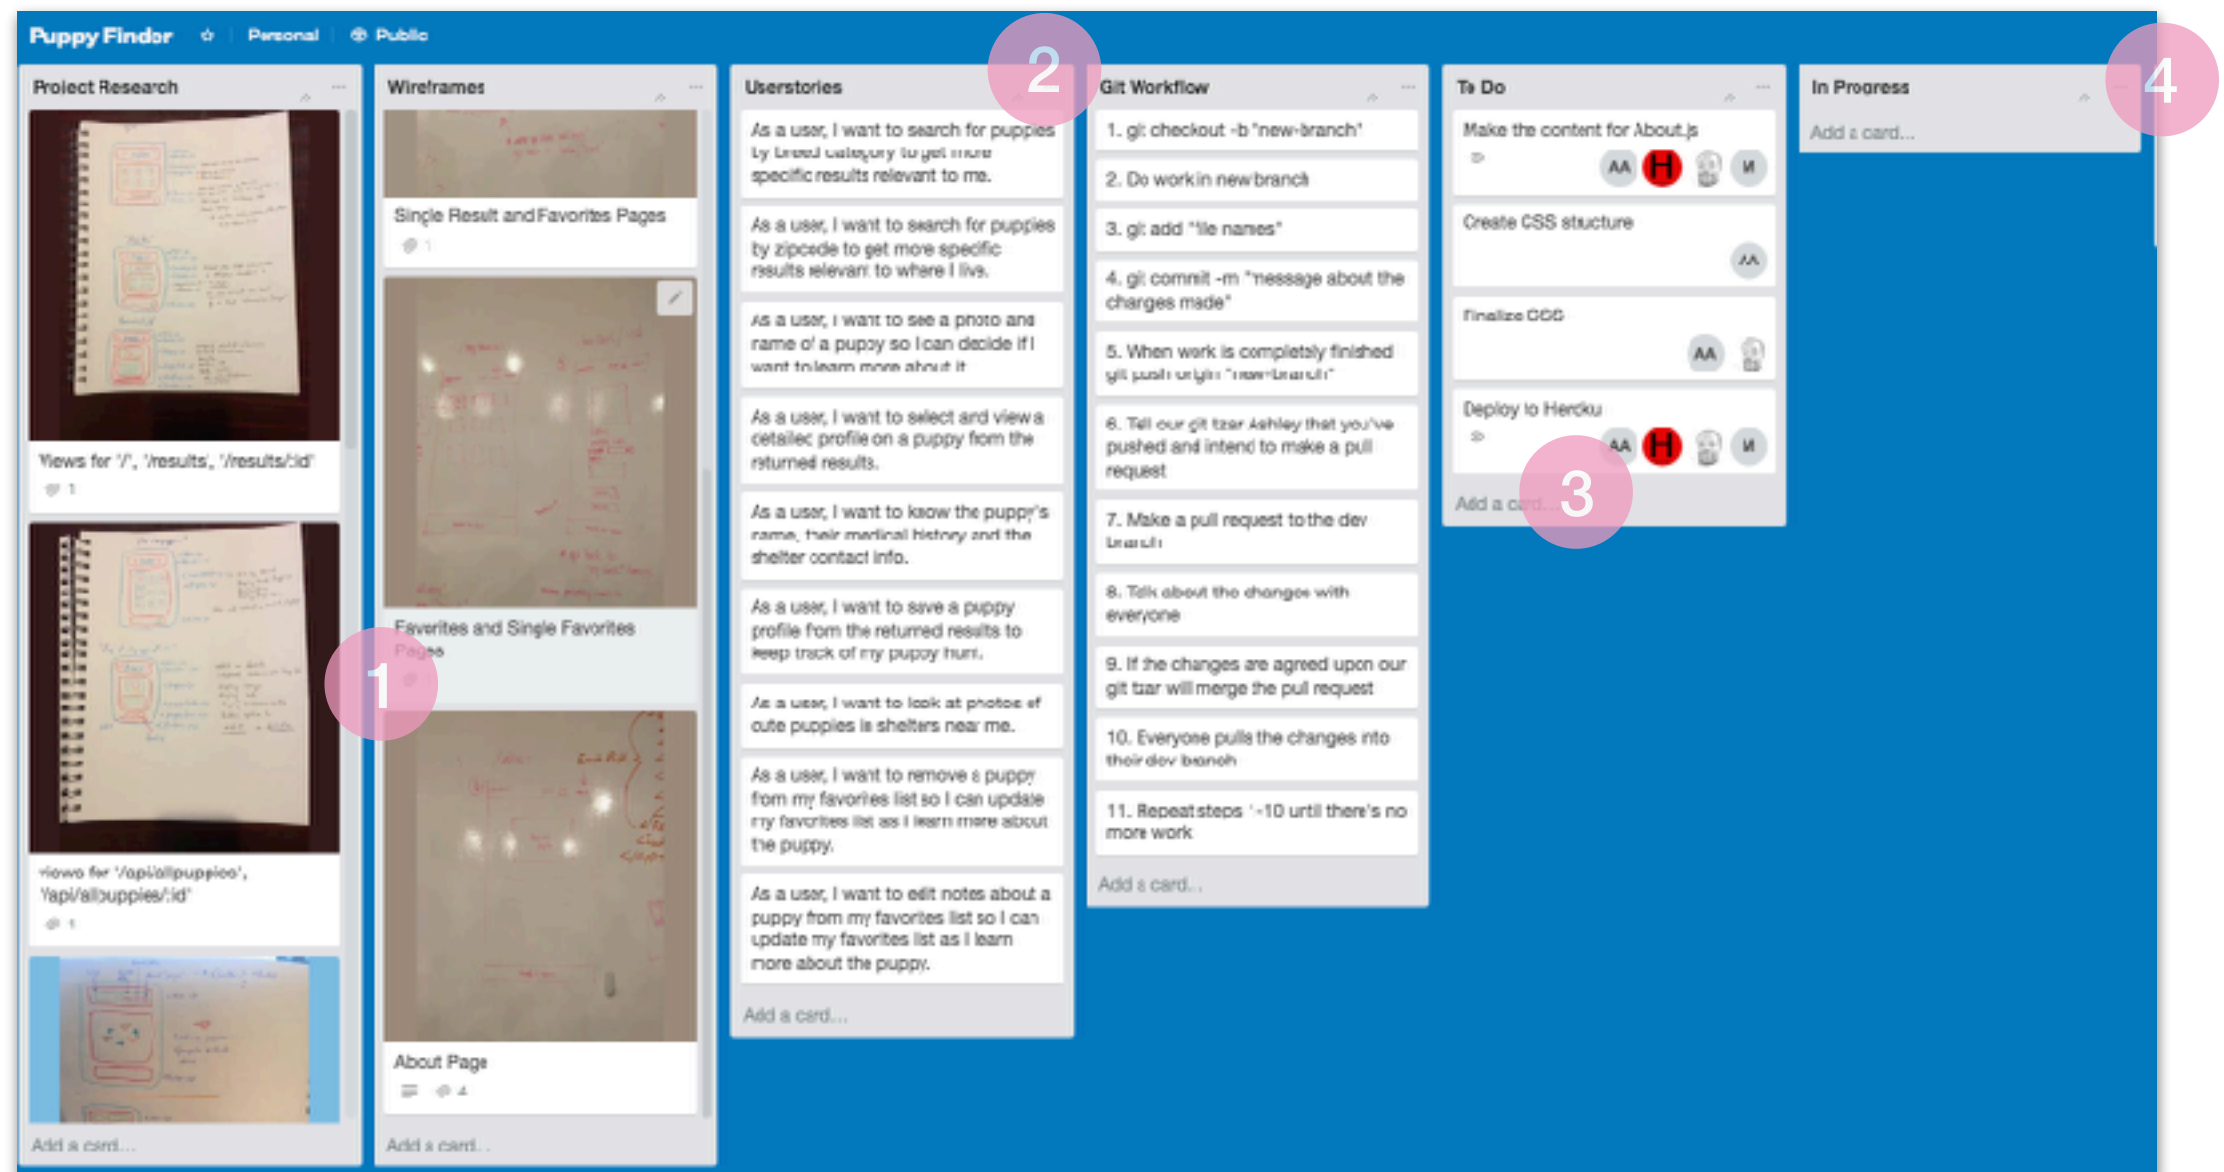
Puppy Finder ☆ Personal Public

Project Research

Views for '/', '/results', '/results/:id'
1

Views for '/api/allpuppies', '/api/allpuppies/:id'
1

Add a card...

Wireframes

Single Result and Favorites Pages
1

Favorites and Single Favorites Pages
1

About Page
4

Add a card...

Userstories

As a user, I want to search for puppies by breed category to get more specific results relevant to me.

As a user, I want to search for puppies by zipcode to get more specific results relevant to where I live.

As a user, I want to see a photo and name of a puppy so I can decide if I want to learn more about it.

As a user, I want to select and view a detailed profile on a puppy from the returned results.

As a user, I want to know the puppy's name, their medical history and the shelter contact info.

As a user, I want to save a puppy profile from the returned results to keep track of my puppy hunt.

As a user, I want to look at photos of cute puppies in shelters near me.

As a user, I want to remove a puppy from my favorites list so I can update my favorites list as I learn more about the puppy.

As a user, I want to edit notes about a puppy from my favorites list so I can update my favorites list as I learn more about the puppy.

Add a card...

2

Git Workflow

1. git checkout -b "new-branch"

2. Do work in new branch

3. git add "file names"

4. git commit -m "message about the changes made"

5. When work is completely finished git push origin "new-branch"

6. Tell our git tzar Ashley that you've pushed and intend to make a pull request

7. Make a pull request to the dev branch

8. Talk about the changes with everyone

9. If the changes are agreed upon our git tzar will merge the pull request

10. Everyone pulls the changes into their dev branch

11. Repeat steps 1-10 until there's no more work

Add a card...

To Do

Make the content for About.js
AA H M

Create CSS structure
AA

Finalize CSS
AA

Deploy to Heroku
AA H M

Add a card...

3

In Progress

Add a card...

4

1